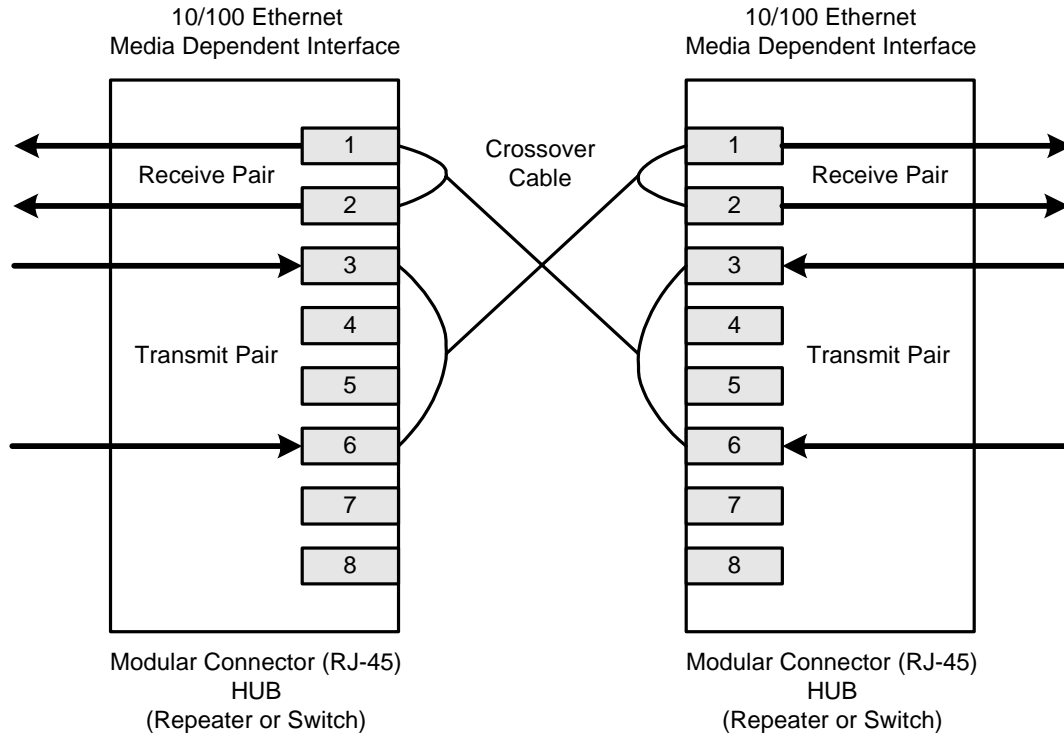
10/100 Ethernet
Media Dependent Interface

Receive Pair

Transmit Pair

1
2
3
4
5
6
7
8

Modular Connector (RJ-45)
HUB
(Repeater or Switch)

Crossover Cable

10/100 Ethernet
Media Dependent Interface

Receive Pair

Transmit Pair

1
2
3
4
5
6
7
8

Modular Connector (RJ-45)
HUB
(Repeater or Switch)